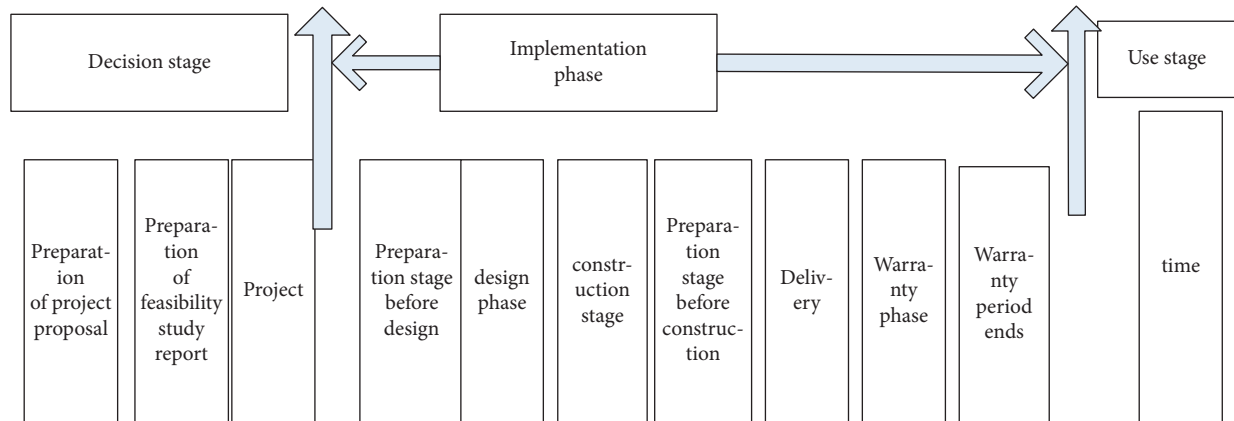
Decision stage

Implementation phase

Use stage

Preparation of project proposal

Preparation of feasibility study report

Project

Preparation stage before design

design phase

construction stage

Preparation stage before construction

Delivery

Warranty phase

Warranty period ends

time